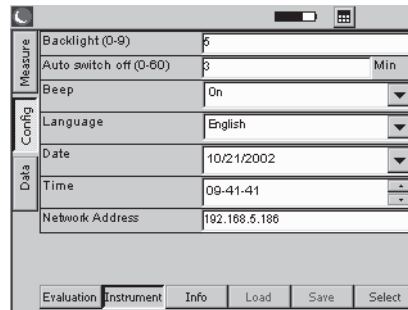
Measure
Config
Data

| | |
|---|---|
| Backlight (0-9) | 5 |
| Auto switch off (0-60) | 3 Min |
| Beep | On |
| Language | English |
| Date | 10/21/2002 |
| Time | 09-41-41 |
| Network Address | 192.168.5.186 |

Evaluation Instrument Info Load Save Select